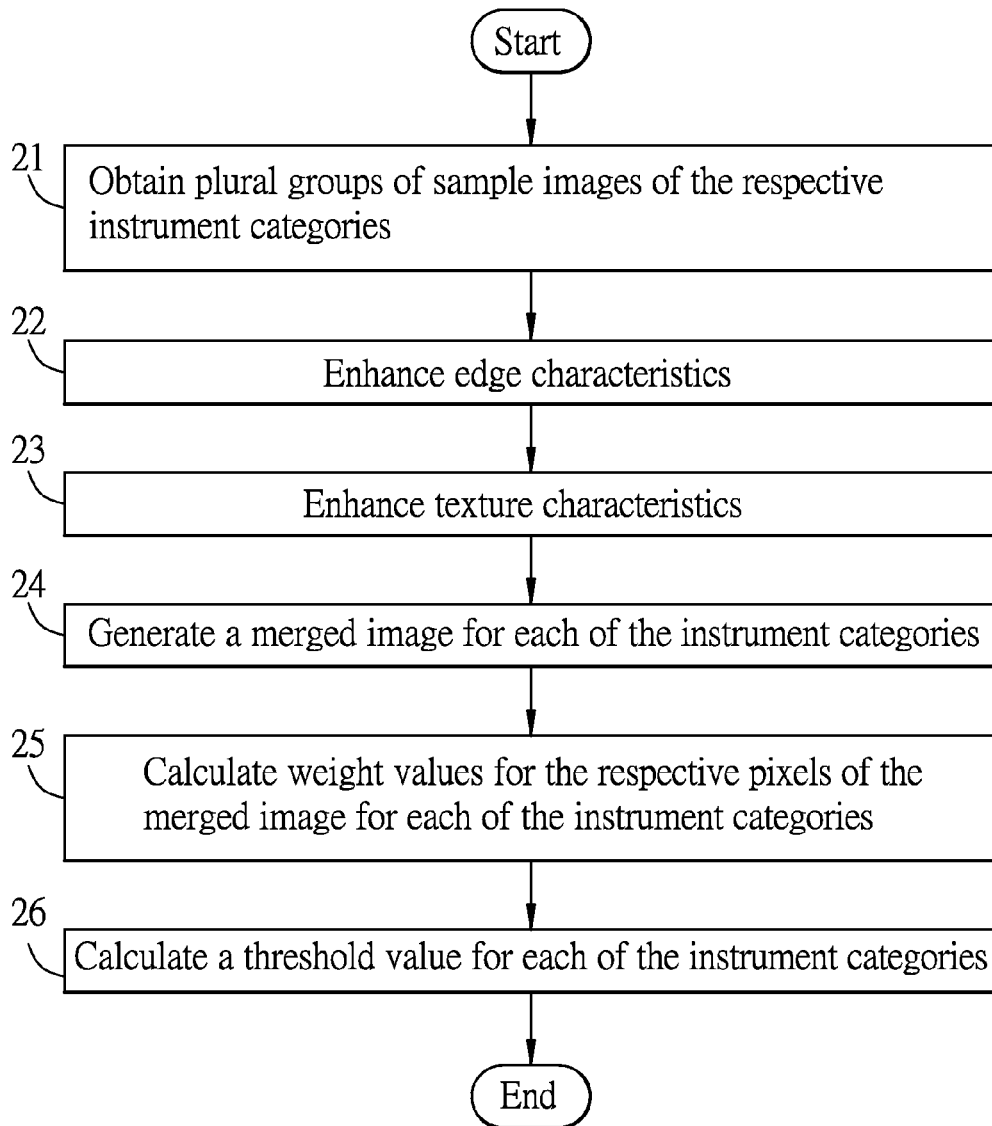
Start

21

Obtain plural groups of sample images of the respective instrument categories

22

Enhance edge characteristics

23

Enhance texture characteristics

24

Generate a merged image for each of the instrument categories

25

Calculate weight values for the respective pixels of the merged image for each of the instrument categories

26

Calculate a threshold value for each of the instrument categories

End